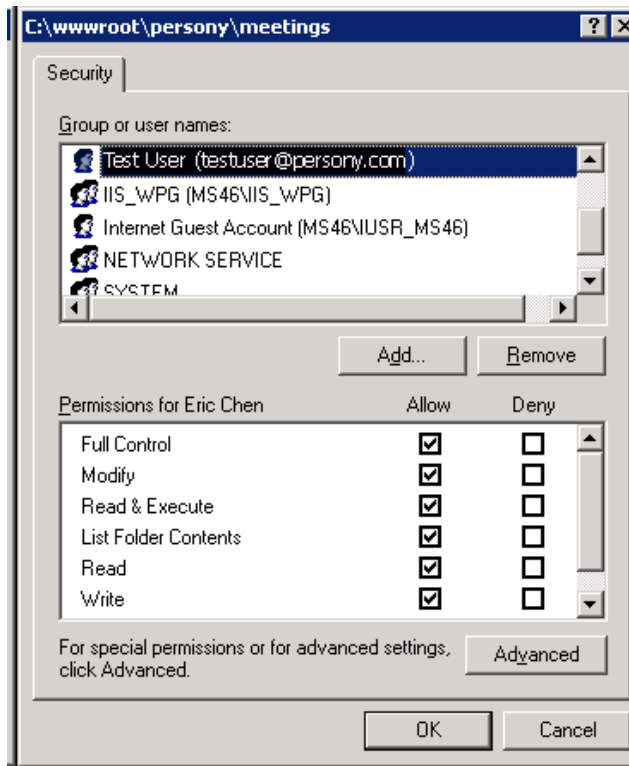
C:\wwwroot\persony\meetings ? X

Security

Group or user names:

Test User (testuser@persony.com)
IIS_WPG (MS46\IIS_WPG)
Internet Guest Account (MS46\IUSR_MS46)
NETWORK SERVICE
SYSTEM

Add... Remove

Permissions for Eric Chen Allow Deny

| | Allow | Deny |
|---|---|---|
| Full Control | ☑ | ☐ |
| Modify | ☑ | ☐ |
| Read & Execute | ☑ | ☐ |
| List Folder Contents | ☑ | ☐ |
| Read | ☑ | ☐ |
| Write | ☑ | ☐ |

For special permissions or for advanced settings, click Advanced.

Advanced

OK Cancel